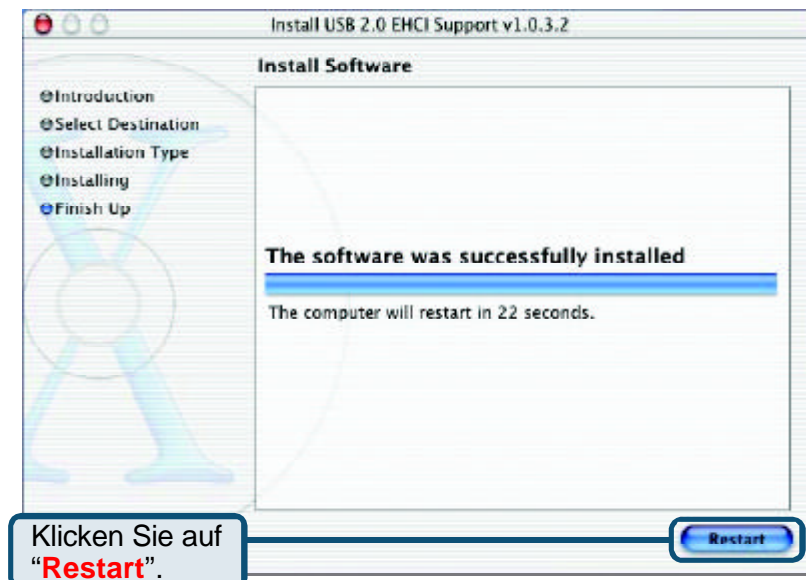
Install USB 2.0 EHCI Support v1.0.3.2

Install Software

Introduction
Select Destination
Installation Type
Installing
Finish Up

The software was successfully installed

The computer will restart in 22 seconds.

Klicken Sie auf "Restart".

Restart